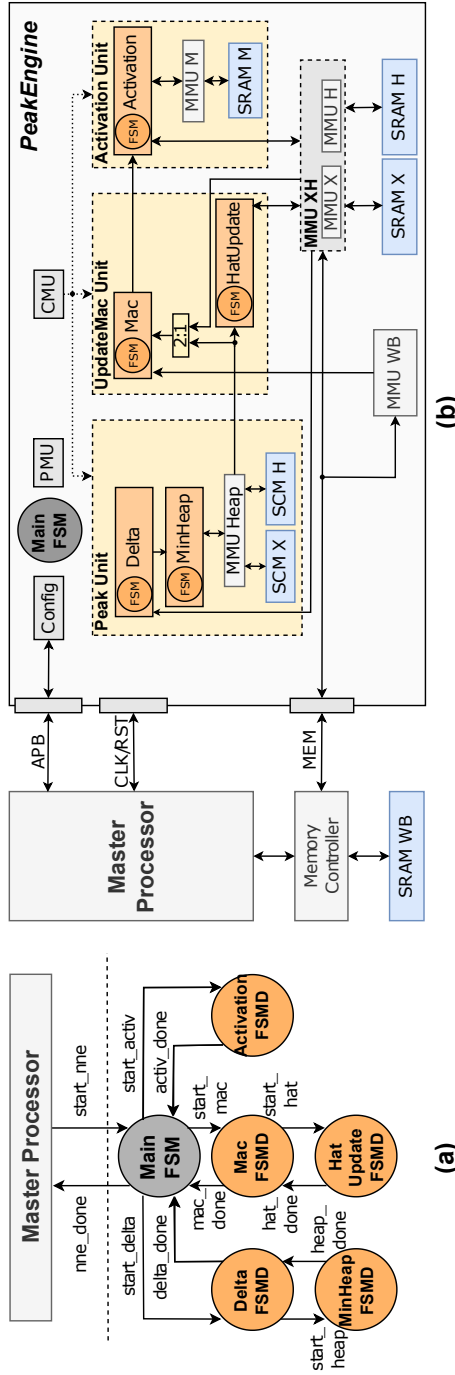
PeakEngine

Activation Unit
FSM Activation
MMU M
SRAM M
MMU H
SRAM H
MMU XH
MMU X
SRAM X
UpdateMac Unit
FSM Mac
2:1
FSM HatUpdate
CMU
PMU
Main FSM
Peak Unit
FSM Delta
FSM MinHeap
MMU Heap
SCM H
SCM X
MMU WB
Config

APB
CLK/RST
MEM

Master Processor
Memory Controller
SRAM WB

(b)

Master Processor
nne_done
start_nne
start_delta
delta_done
start_activ
activ_done
Main FSM
start_mac
mac_done
start_hat
hat_done
heap_done
start_heap
Activation FSMD
Mac FSMD
Hat Update FSMD
Delta FSMD
MinHeap FSMD

(a)